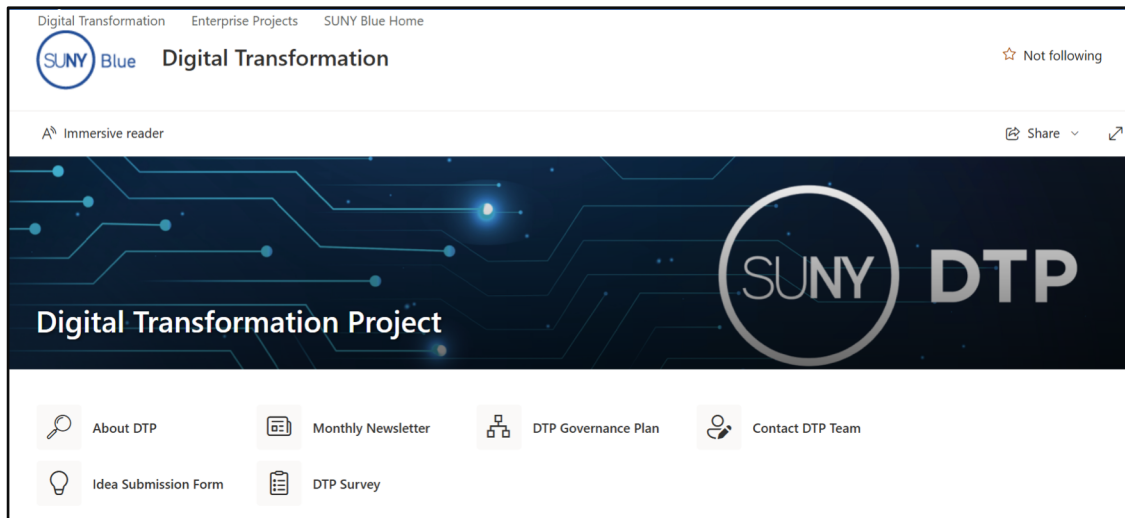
Digital Transformation Enterprise Projects SUNY Blue Home

SUNY Blue Digital Transformation

Not following

Immersive reader

Share

Digital Transformation Project

SUNY DTP

About DTP

Monthly Newsletter

DTP Governance Plan

Contact DTP Team

Idea Submission Form

DTP Survey